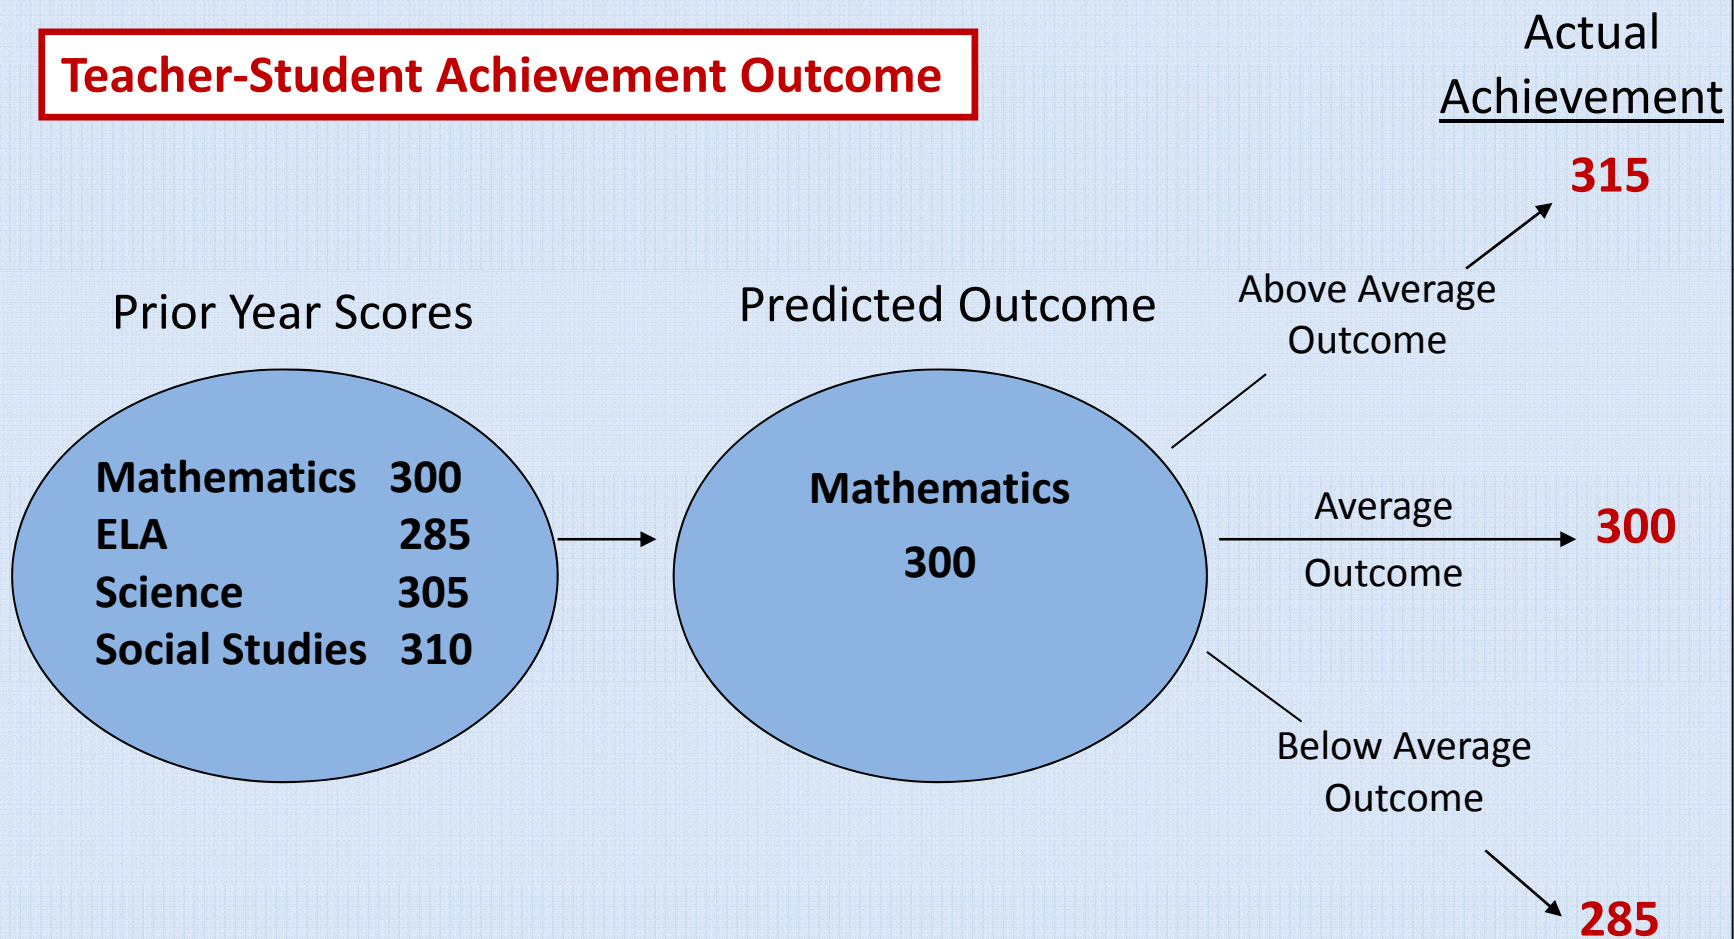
Teacher-Student Achievement Outcome

Actual Achievement

315

Prior Year Scores

Predicted Outcome

Above Average Outcome

Mathematics 300
ELA 285
Science 305
Social Studies 310

Mathematics
300

Average
Outcome

300

Below Average Outcome

285